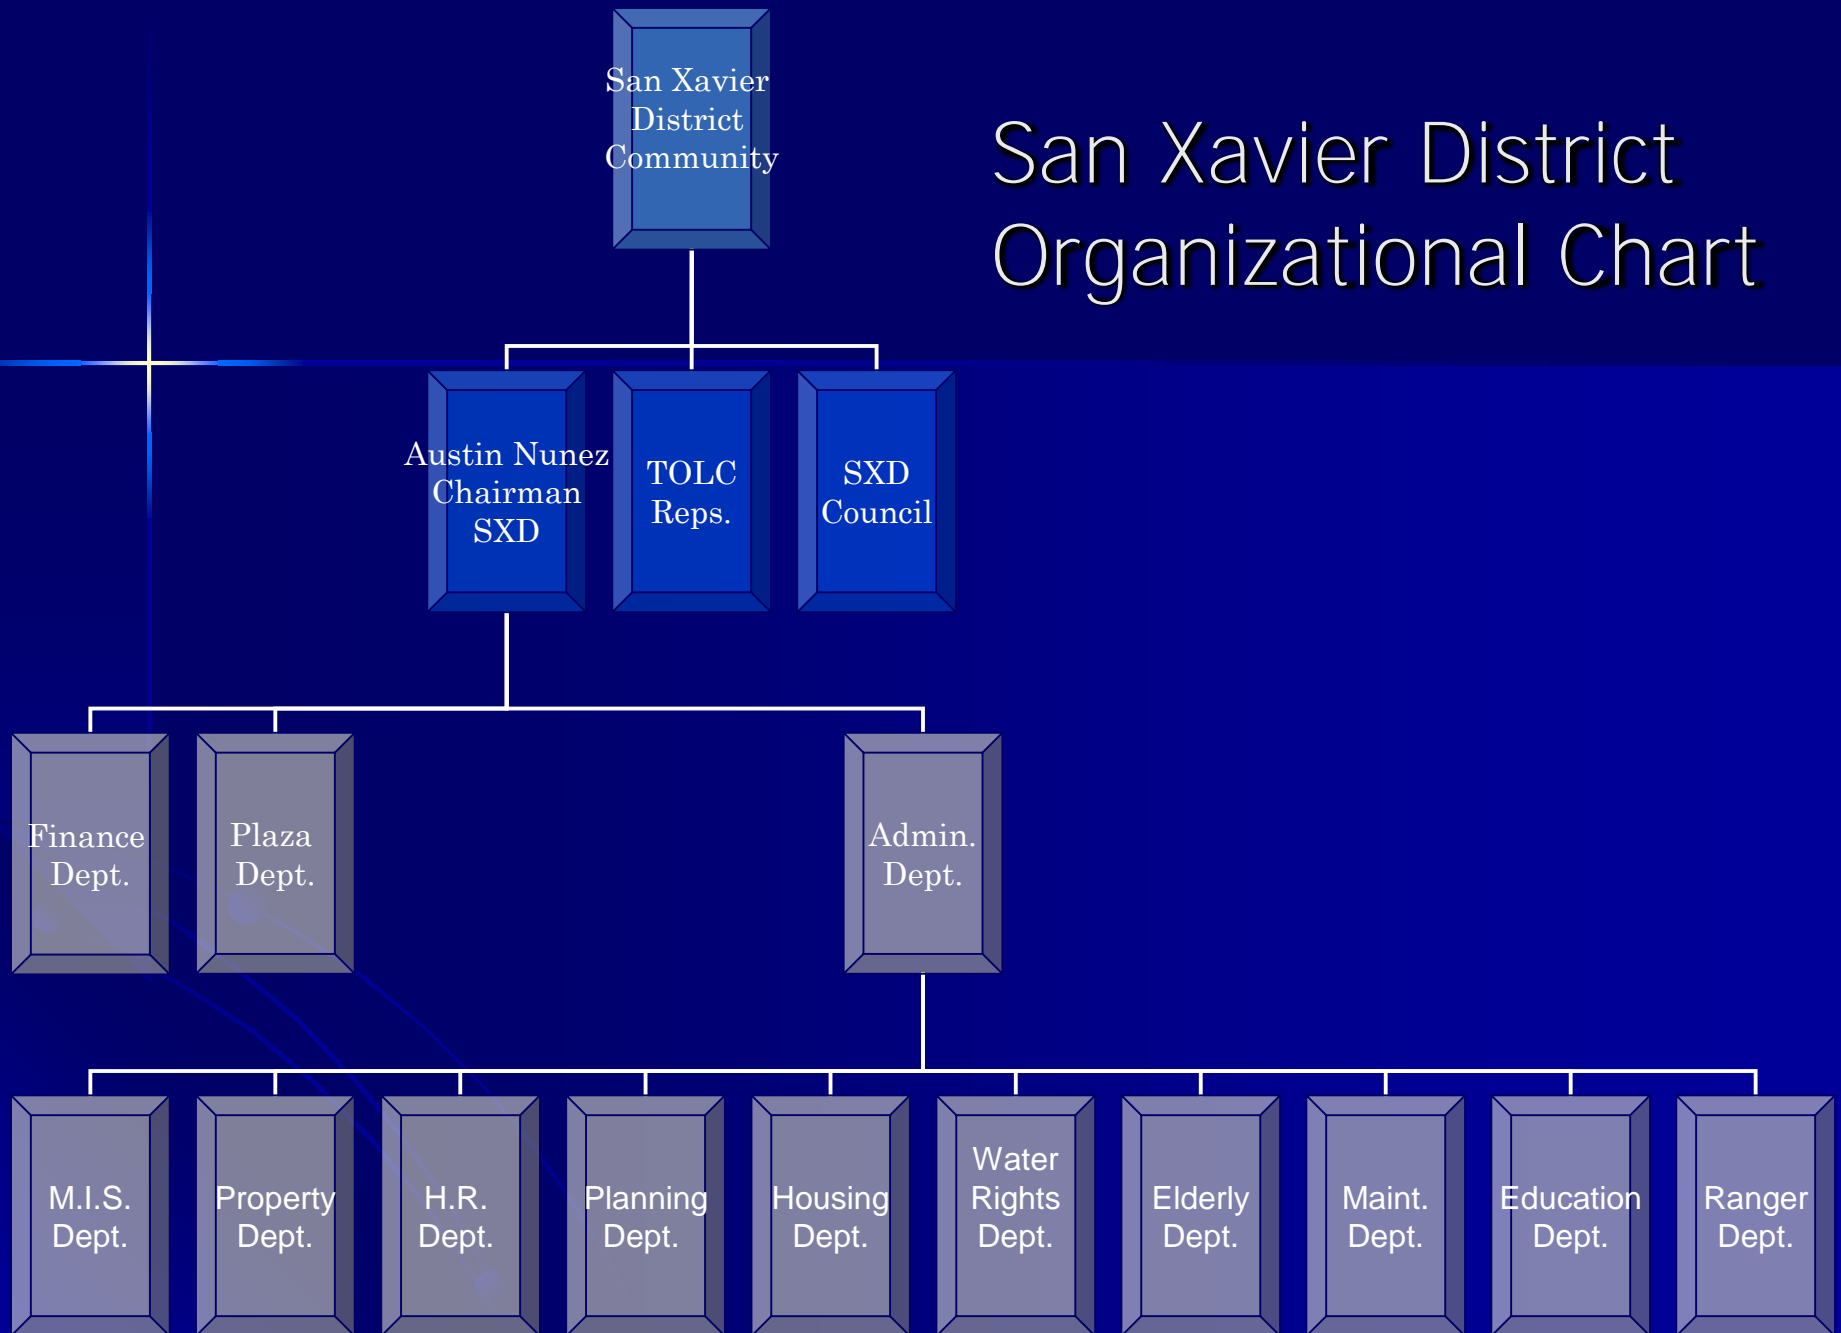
San Xavier District Organizational Chart

San Xavier District Community

Austin Nunez Chairman SXD

TOLC Reps.

SXD Council

Finance Dept.

Plaza Dept.

Admin. Dept.

M.I.S. Dept.

Property Dept.

H.R. Dept.

Planning Dept.

Housing Dept.

Water Rights Dept.

Elderly Dept.

Maint. Dept.

Education Dept.

Ranger Dept.